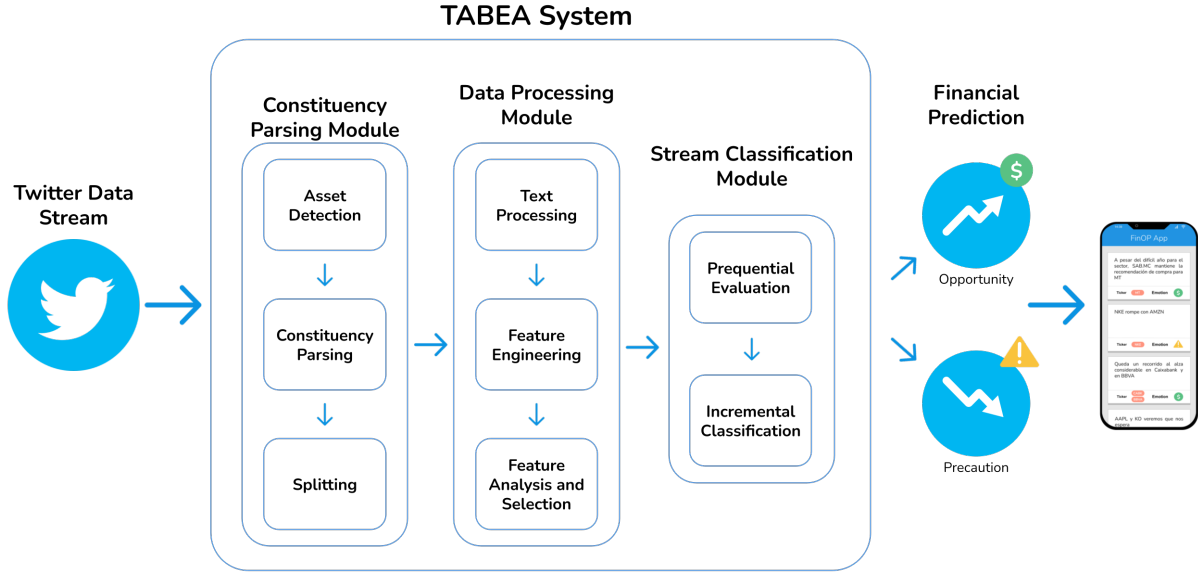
TABEA System

Twitter Data Stream

Constituency Parsing Module

Asset Detection

Constituency Parsing

Splitting

Data Processing Module

Text Processing

Feature Engineering

Feature Analysis and Selection

Stream Classification Module

Prequential Evaluation

Incremental Classification

Financial Prediction

$

Opportunity

Precaution

FinOP App

A pesar del difícil año para el sector, SAB.MC mantiene la recomendación de compra para MT

Ticker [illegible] Emotion $

NKE rompe con AMZN

Ticker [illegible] Emotion

Queda un recorrido al alza considerable en Caixabank y en BBVA

Ticker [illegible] Emotion $

AAPL y KO veremos que nos espera